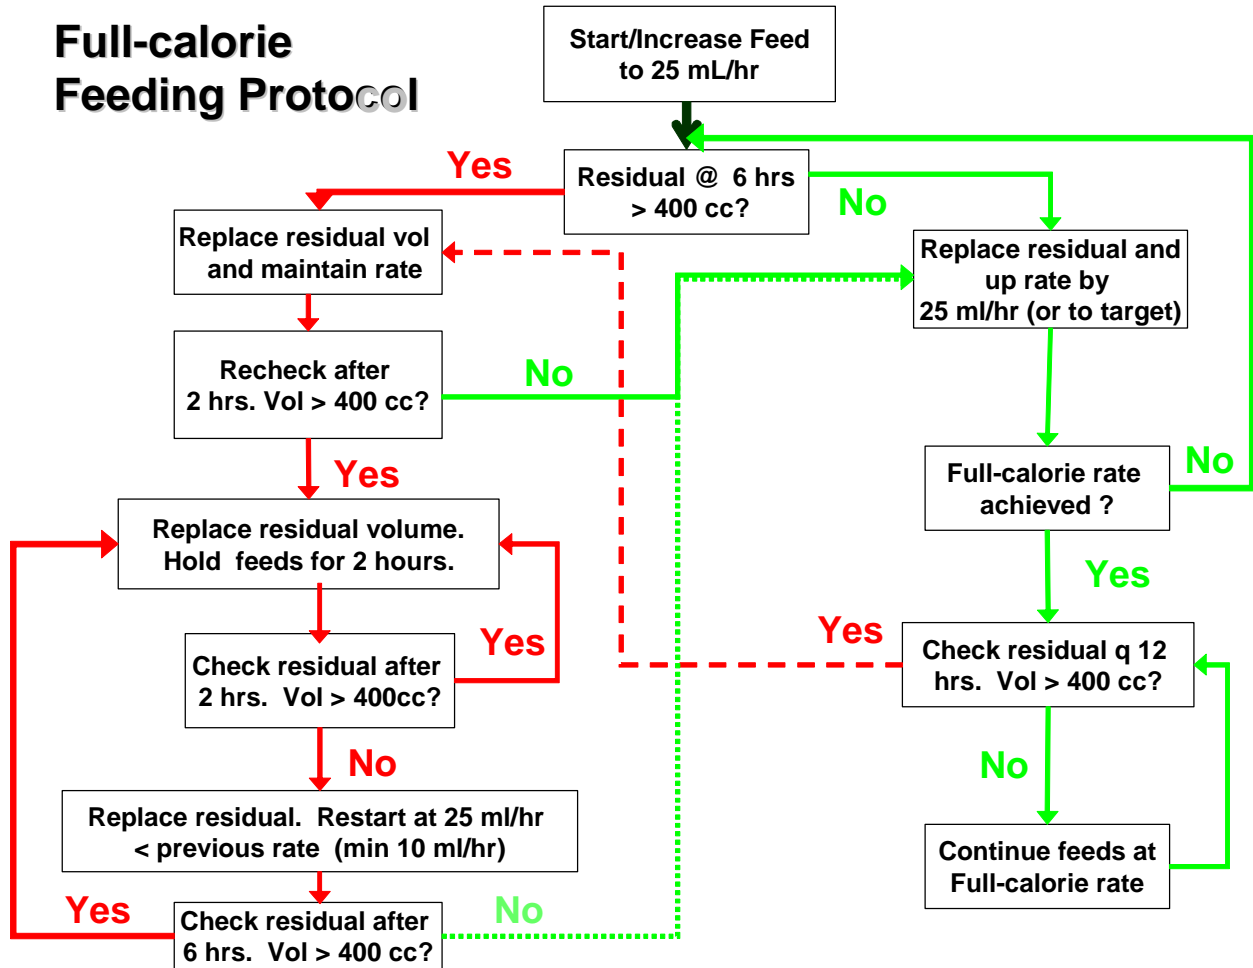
Full-calorie Feeding Protocol

Start/Increase Feed to 25 mL/hr

Residual @ 6 hrs > 400 cc?

Yes

No

Replace residual vol and maintain rate

Replace residual and up rate by 25 ml/hr (or to target)

Recheck after 2 hrs. Vol > 400 cc?

No

Yes

Full-calorie rate achieved ?

No

Replace residual volume. Hold feeds for 2 hours.

Yes

Yes

Check residual after 2 hrs. Vol > 400cc?

Yes

Check residual q 12 hrs. Vol > 400 cc?

No

No

Replace residual. Restart at 25 ml/hr < previous rate (min 10 ml/hr)

Continue feeds at Full-calorie rate

Yes

Check residual after 6 hrs. Vol > 400 cc?

No